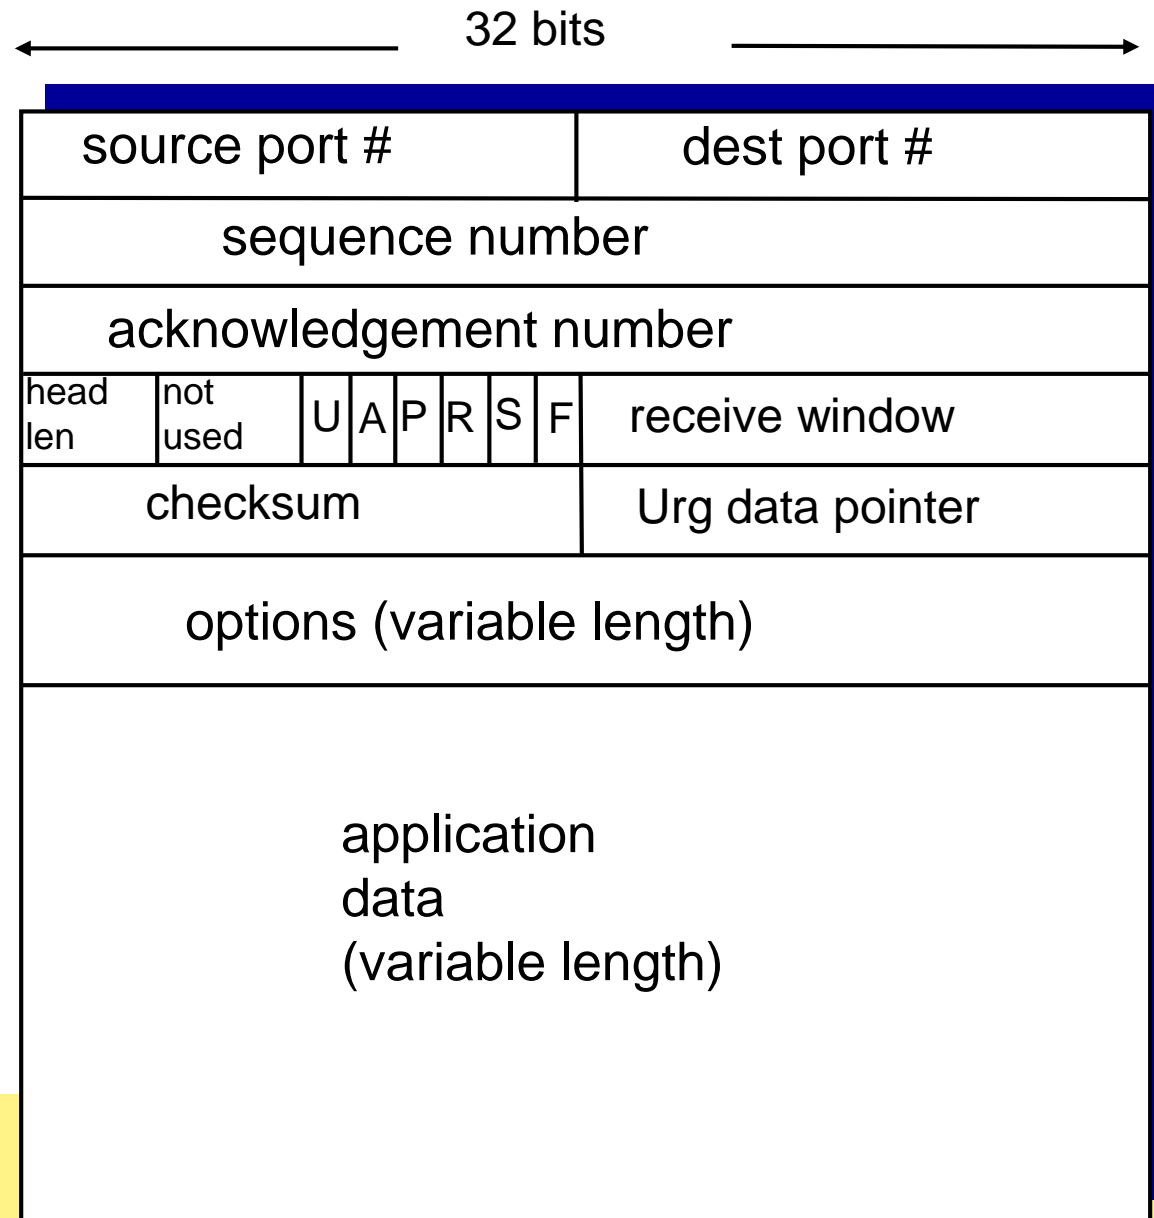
32 bits

| source port # | dest port # |
|---|---|
| sequence number | |
| acknowledgement number | |

| head len | not used | U | A | P | R | S | F | receive window |
|---|---|---|---|---|---|---|---|---|

| checksum | Urg data pointer |
|---|---|

options (variable length)

application
data
(variable length)